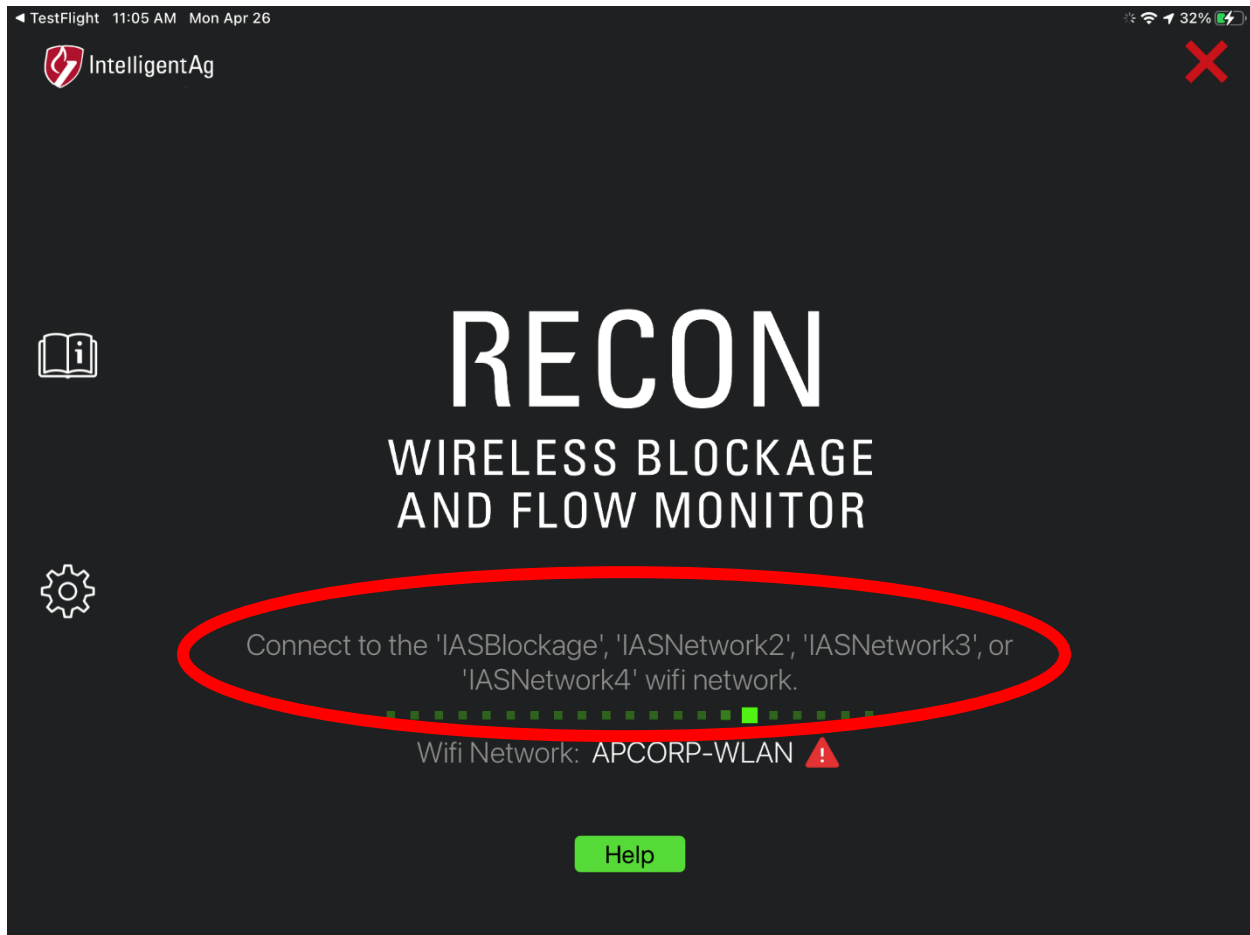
◀ TestFlight 11:05 AM Mon Apr 26

32%

IntelligentAg

RECON

WIRELESS BLOCKAGE AND FLOW MONITOR

Connect to the 'IASBlockage', 'IASNetwork2', 'IASNetwork3', or 'IASNetwork4' wifi network.

Wifi Network: APCORP-WLAN

Help